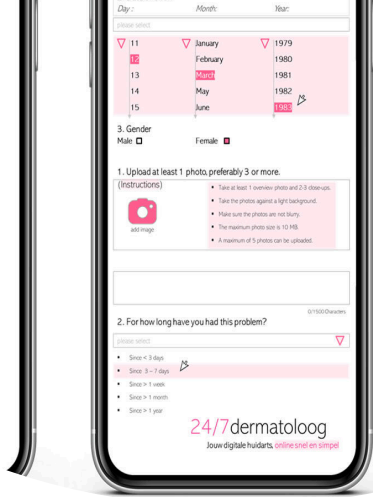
Day: Month: Year:

please select

11 January 1979
12 February 1980
13 March 1981
14 May 1982
15 June 1983

3. Gender
Male Female

1. Upload at least 1 photo, preferably 3 or more.

(Instructions)

add image

- Take at least 1 overview photo and 2-3 close-ups.
- Take the photos against a light background.
- Make sure the photos are not blurry.
- The maximum photo size is 10 MB.
- A maximum of 5 photos can be uploaded.

0/1500 Characters

2. For how long have you had this problem?

please select

- Since < 3 days
- Since 3 – 7 days
- Since > 1 week
- Since > 1 month
- Since > 1 year

24/7dermatoloog
Jouw digitale huidarts, online snel en simpel